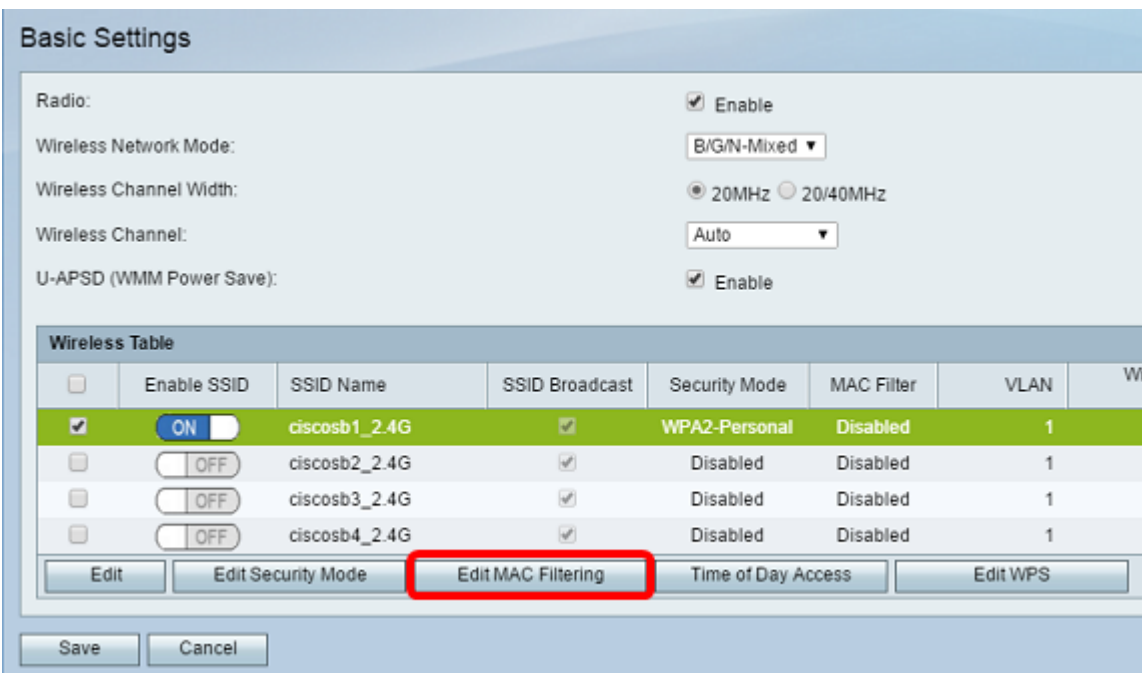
Basic Settings

Radio: Enable

Wireless Network Mode: B/G/N-Mixed

Wireless Channel Width: 20MHz 20/40MHz

Wireless Channel: Auto

U-APSD (WMM Power Save): Enable

Wireless Table

| | Enable SSID | SSID Name | SSID Broadcast | Security Mode | MAC Filter | VLAN | W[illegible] |
|---|---|---|---|---|---|---|---|
| | ON | ciscosb1_2.4G | | WPA2-Personal | Disabled | 1 | |
| | OFF | ciscosb2_2.4G | | Disabled | Disabled | 1 | |
| | OFF | ciscosb3_2.4G | | Disabled | Disabled | 1 | |
| | OFF | ciscosb4_2.4G | | Disabled | Disabled | 1 | |

Edit | Edit Security Mode | Edit MAC Filtering | Time of Day Access | Edit WPS

Save | Cancel